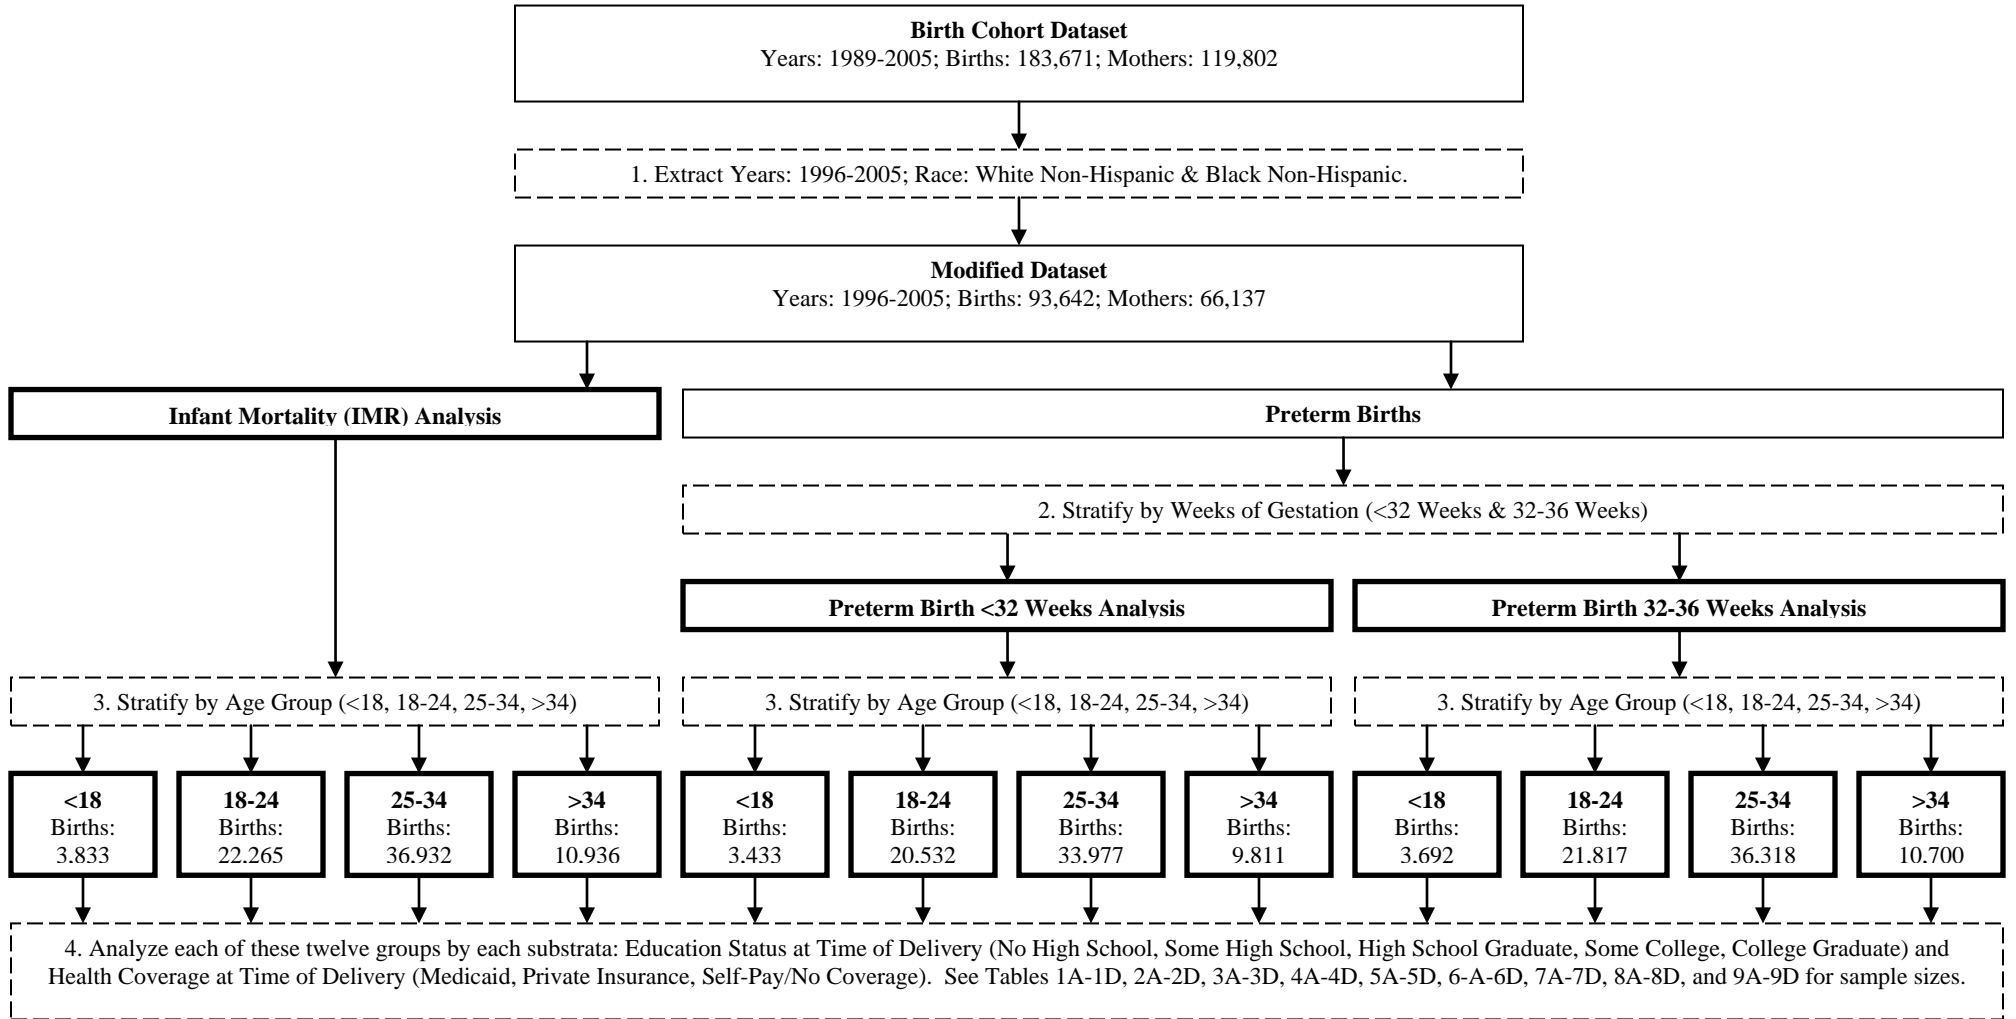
**Birth Cohort Dataset**
Years: 1989-2005; Births: 183,671; Mothers: 119,802

1. Extract Years: 1996-2005; Race: White Non-Hispanic & Black Non-Hispanic.

**Modified Dataset**
Years: 1996-2005; Births: 93,642; Mothers: 66,137

**Infant Mortality (IMR) Analysis**

**Preterm Births**

2. Stratify by Weeks of Gestation (<32 Weeks & 32-36 Weeks)

**Preterm Birth <32 Weeks Analysis**

**Preterm Birth 32-36 Weeks Analysis**

3. Stratify by Age Group (<18, 18-24, 25-34, >34)

3. Stratify by Age Group (<18, 18-24, 25-34, >34)

3. Stratify by Age Group (<18, 18-24, 25-34, >34)

**<18** Births: 3.833

**18-24** Births: 22.265

**25-34** Births: 36.932

**>34** Births: 10.936

**<18** Births: 3.433

**18-24** Births: 20.532

**25-34** Births: 33.977

**>34** Births: 9.811

**<18** Births: 3.692

**18-24** Births: 21.817

**25-34** Births: 36.318

**>34** Births: 10.700

4. Analyze each of these twelve groups by each substrata: Education Status at Time of Delivery (No High School, Some High School, High School Graduate, Some College, College Graduate) and Health Coverage at Time of Delivery (Medicaid, Private Insurance, Self-Pay/No Coverage). See Tables 1A-1D, 2A-2D, 3A-3D, 4A-4D, 5A-5D, 6-A-6D, 7A-7D, 8A-8D, and 9A-9D for sample sizes.